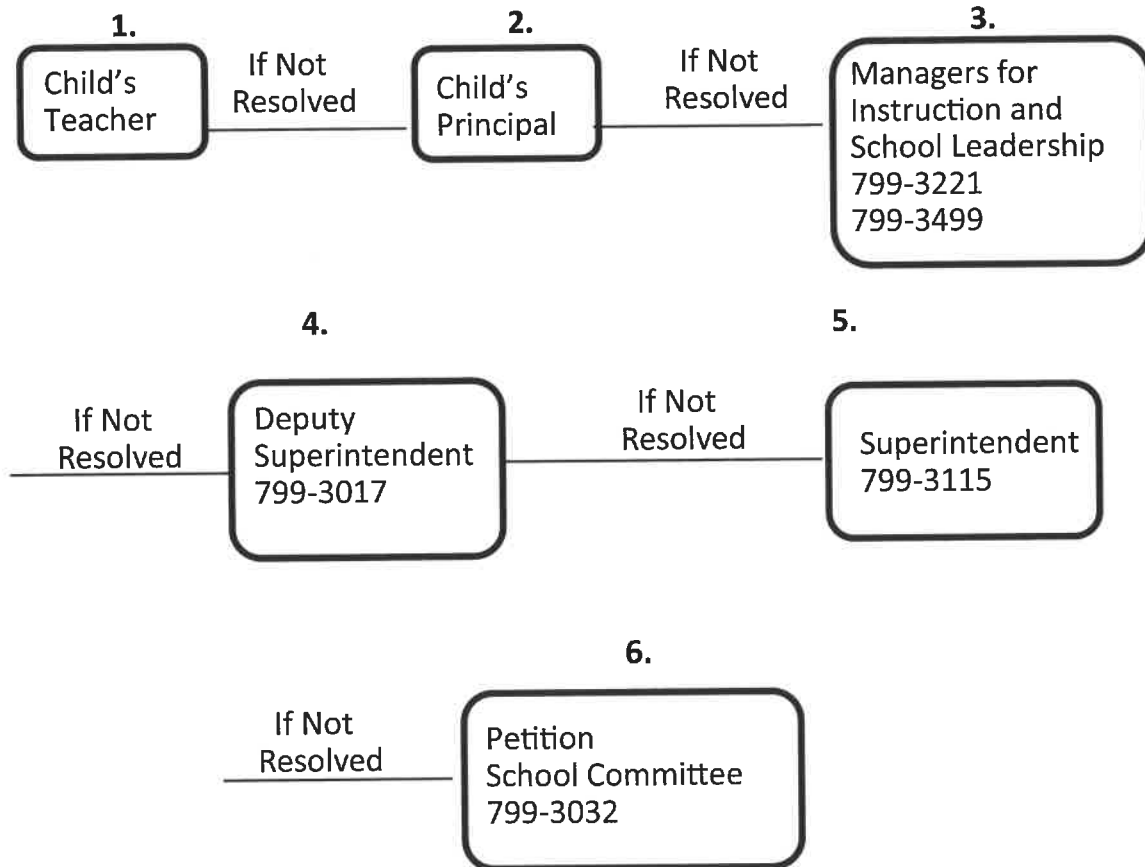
1.
Child's Teacher

If Not Resolved

2.
Child's Principal

If Not Resolved

3.
Managers for Instruction and School Leadership
799-3221
799-3499

If Not Resolved

4.
Deputy Superintendent
799-3017

If Not Resolved

5.
Superintendent
799-3115

If Not Resolved

6.
Petition
School Committee
799-3032